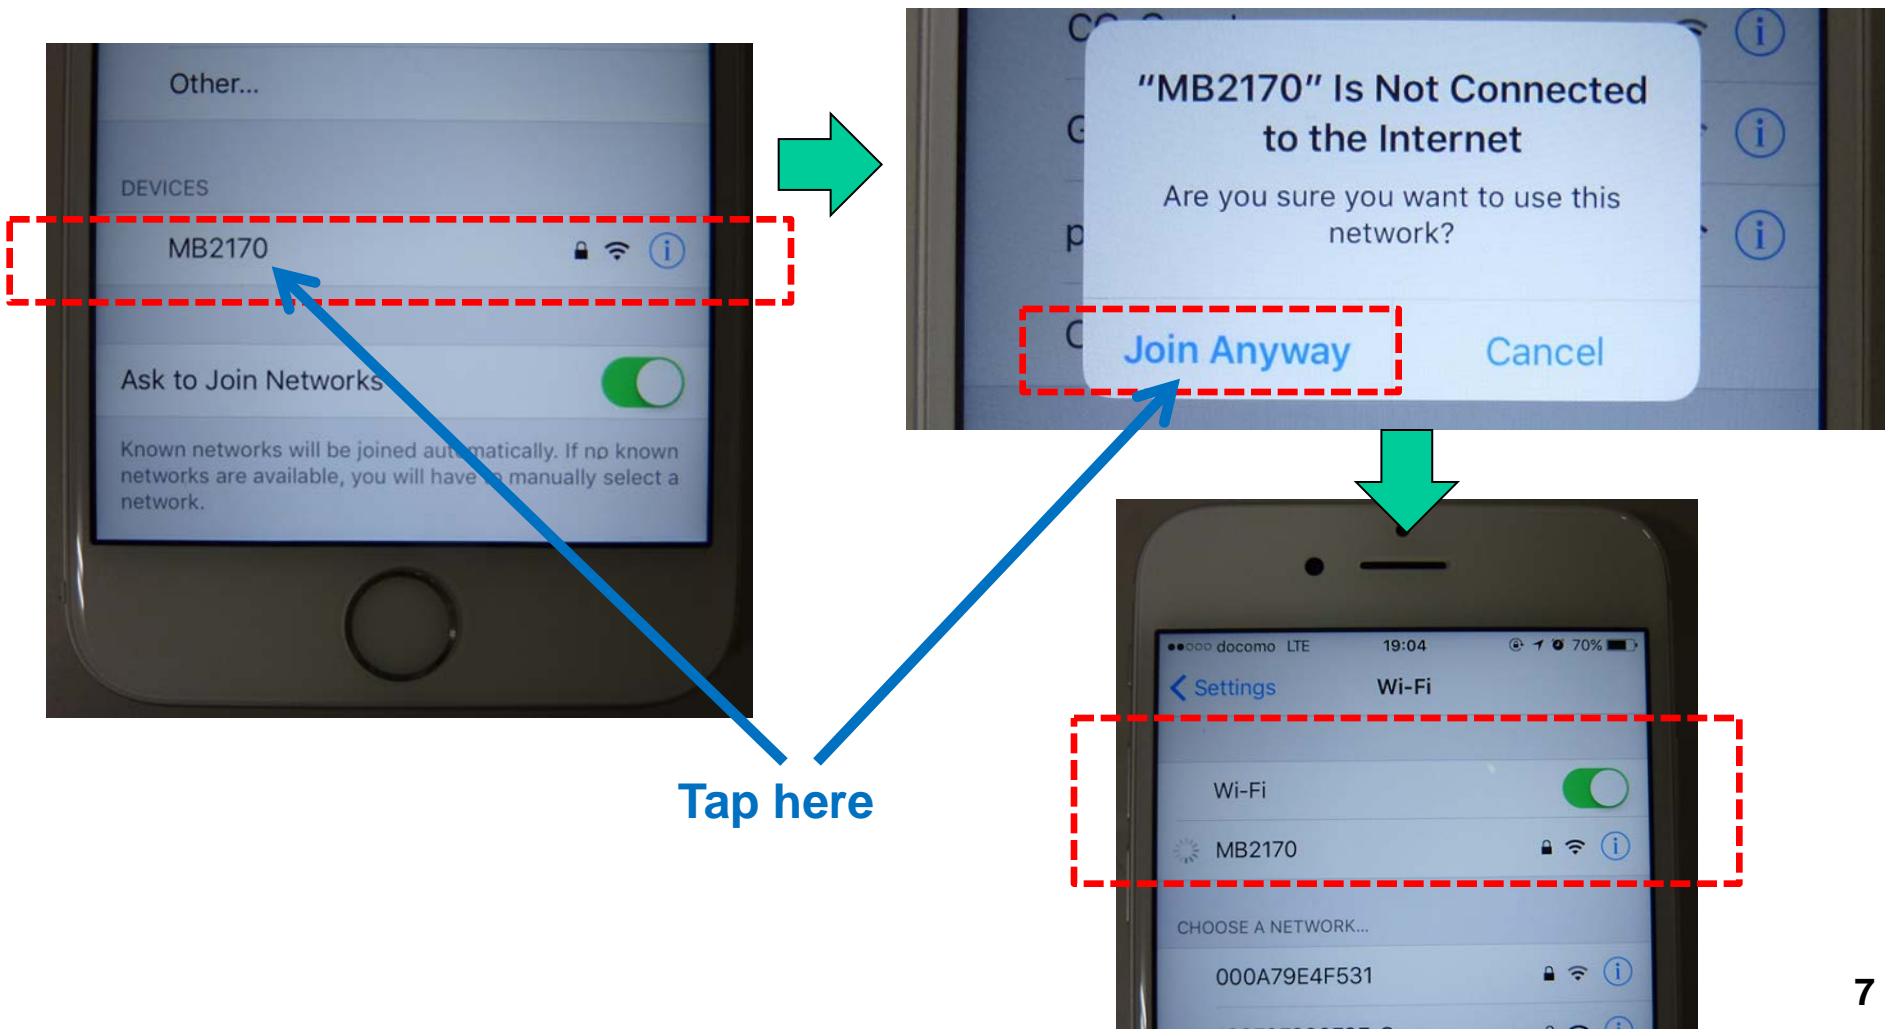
Other...

DEVICES

MB2170

Ask to Join Networks

Known networks will be joined automatically. If no known networks are available, you will have to manually select a network.

"MB2170" Is Not Connected to the Internet

Are you sure you want to use this network?

Join Anyway

Cancel

Tap here

●●○○○ docomo LTE 19:04 70%

Settings Wi-Fi

Wi-Fi

MB2170

CHOOSE A NETWORK...

000A79E4F531

7